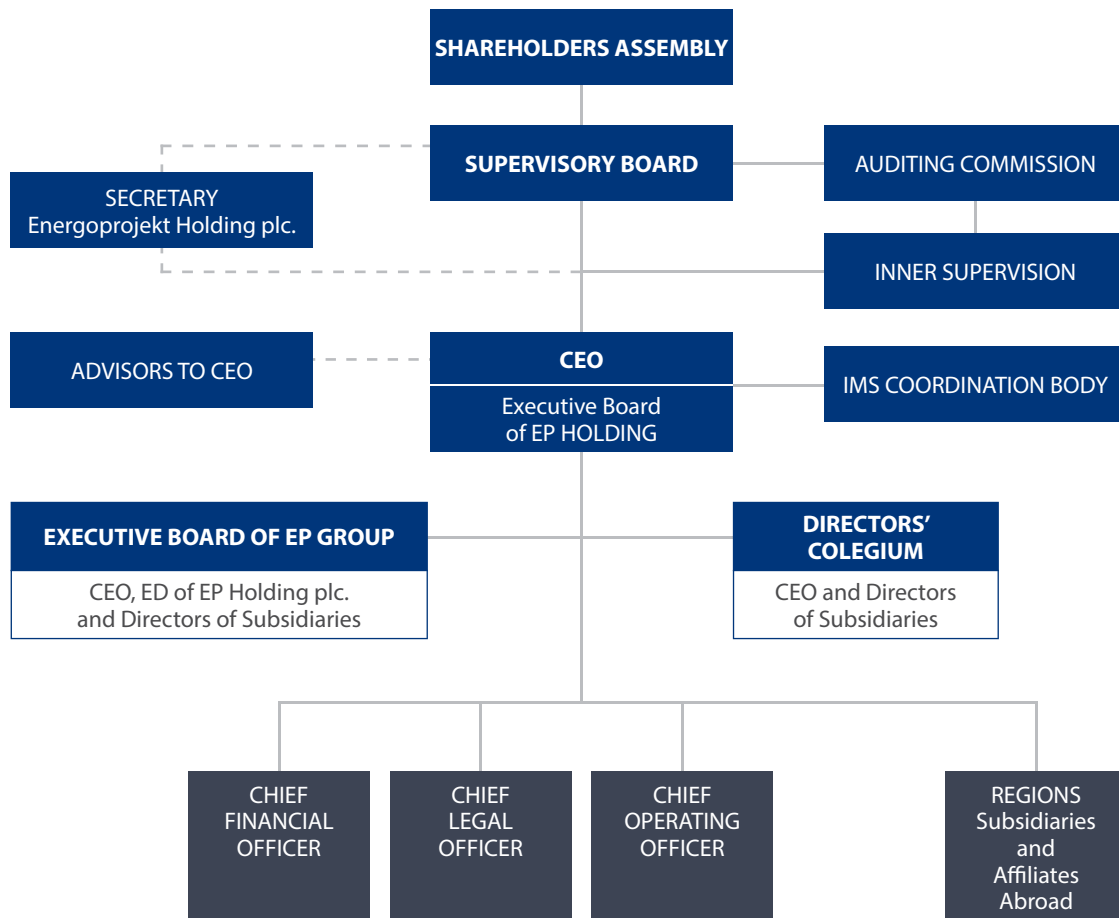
SHAREHOLDERS ASSEMBLY

SUPERVISORY BOARD

SECRETARY
Energoprojekt Holding plc.

AUDITING COMMISSION

INNER SUPERVISION

ADVISORS TO CEO

CEO

Executive Board of EP HOLDING

IMS COORDINATION BODY

EXECUTIVE BOARD OF EP GROUP

CEO, ED of EP Holding plc. and Directors of Subsidiaries

DIRECTORS' COLEGIUM

CEO and Directors of Subsidiaries

CHIEF FINANCIAL OFFICER

CHIEF LEGAL OFFICER

CHIEF OPERATING OFFICER

REGIONS Subsidiaries and Affiliates Abroad